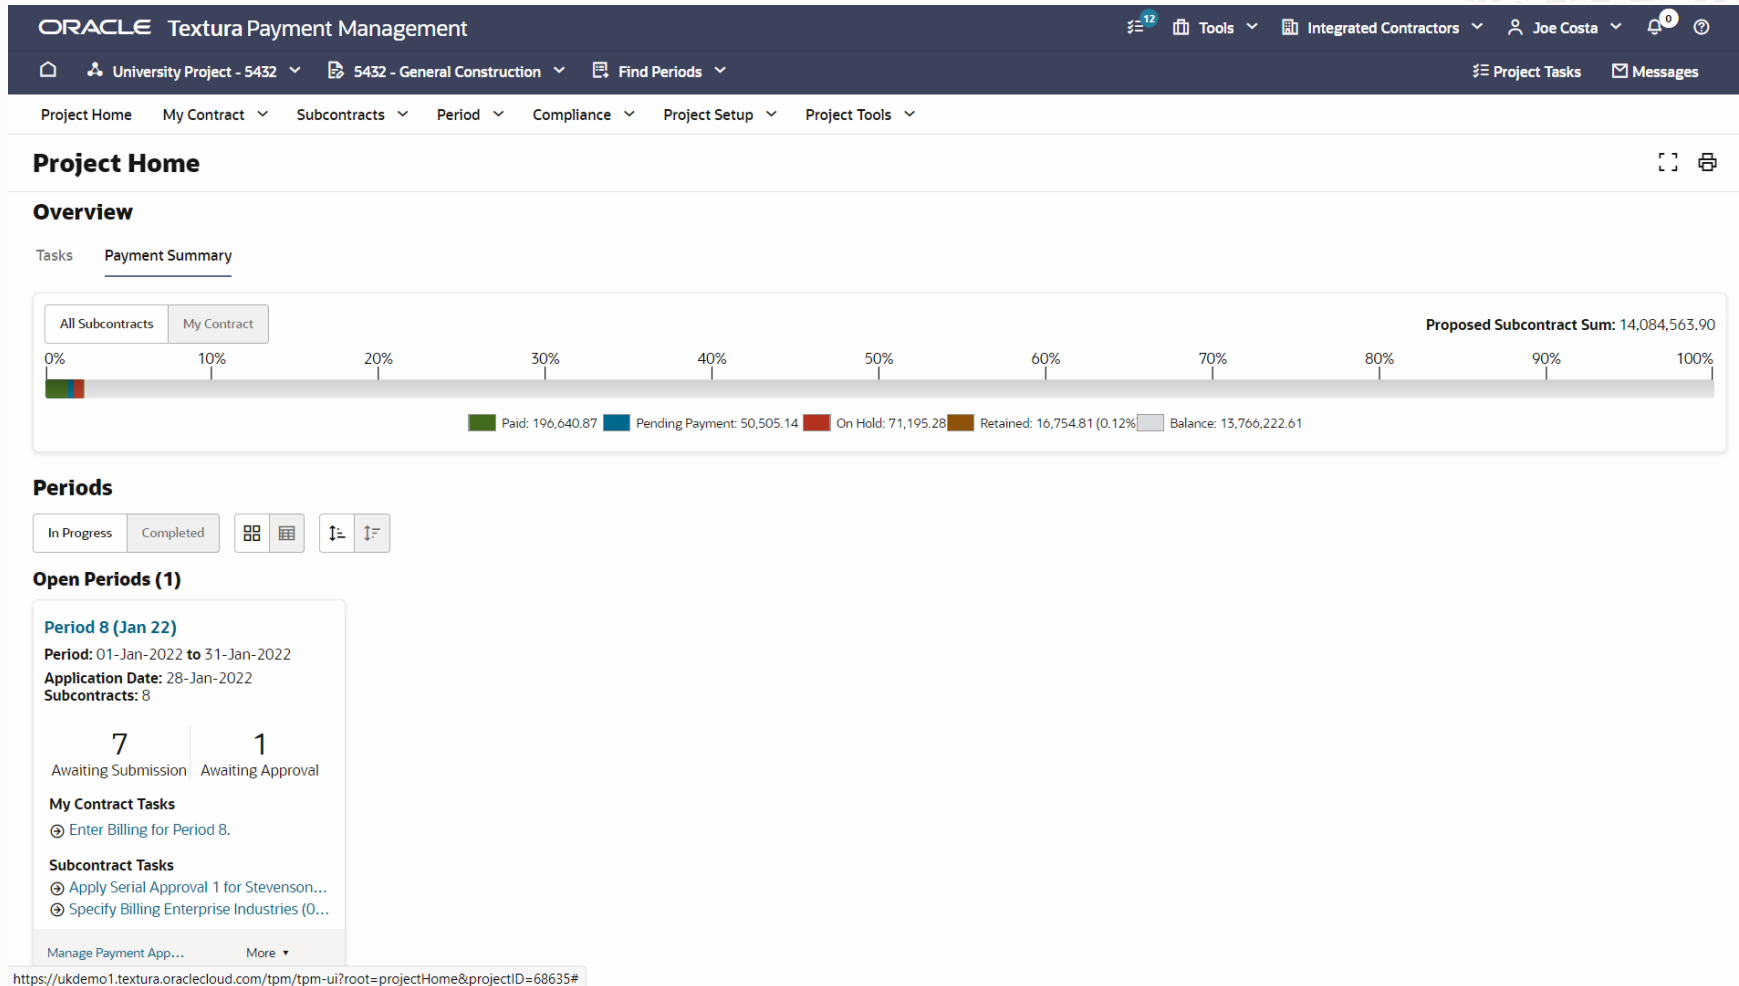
ORACLE Textura Payment Management

12 Tools Integrated Contractors Joe Costa 0

University Project - 5432 5432 - General Construction Find Periods Project Tasks Messages

Project Home My Contract Subcontracts Period Compliance Project Setup Project Tools

Project Home

Overview

Tasks Payment Summary

All Subcontracts My Contract

Proposed Subcontract Sum: 14,084,563.90

0% 10% 20% 30% 40% 50% 60% 70% 80% 90% 100%

Paid: 196,640.87 Pending Payment: 50,505.14 On Hold: 71,195.28 Retained: 16,754.81 (0.12% Balance: 13,766,222.61

Periods

In Progress Completed

Open Periods (1)

Period 8 (Jan 22)

Period: 01-Jan-2022 to 31-Jan-2022

Application Date: 28-Jan-2022

Subcontracts: 8

7 Awaiting Submission

1 Awaiting Approval

My Contract Tasks

Enter Billing for Period 8.

Subcontract Tasks

Apply Serial Approval 1 for Stevenson...

Specify Billing Enterprise Industries (O...

Manage Payment App... More

https://ukdemo1.textura.oraclecloud.com/tpm/tpm-ui?root=projectHome&projectID=68635#